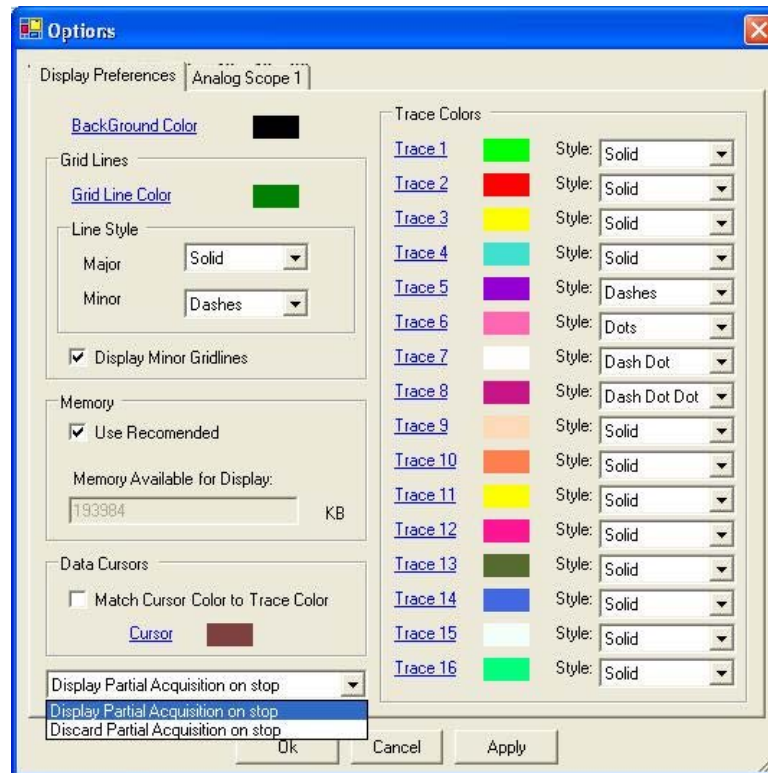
Options

Display Preferences | Analog Scope 1

BackGround Color

Grid Lines

Grid Line Color

Line Style

Major Solid

Minor Dashes

Display Minor Gridlines

Memory

Use Recomended

Memory Available for Display:

193984 KB

Data Cursors

Match Cursor Color to Trace Color

Cursor

Display Partial Acquisition on stop

Display Partial Acquisition on stop
Discard Partial Acquisition on stop

Trace Colors

Trace 1 Style: Solid
Trace 2 Style: Solid
Trace 3 Style: Solid
Trace 4 Style: Solid
Trace 5 Style: Dashes
Trace 6 Style: Dots
Trace 7 Style: Dash Dot
Trace 8 Style: Dash Dot Dot
Trace 9 Style: Solid
Trace 10 Style: Solid
Trace 11 Style: Solid
Trace 12 Style: Solid
Trace 13 Style: Solid
Trace 14 Style: Solid
Trace 15 Style: Solid
Trace 16 Style: Solid

Ok Cancel Apply